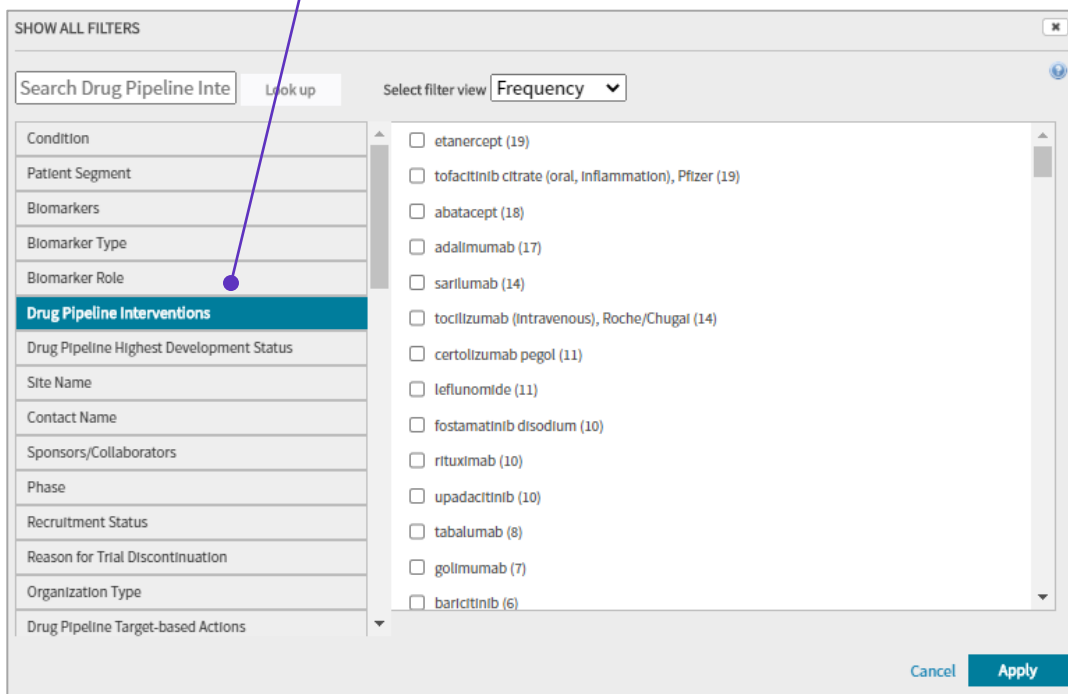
SHOW ALL FILTERS

×

Search Drug Pipeline Inte

Look up

Select filter view Frequency

Condition
Patient Segment
Biomarkers
Biomarker Type
Biomarker Role
Drug Pipeline Interventions
Drug Pipeline Highest Development Status
Site Name
Contact Name
Sponsors/Collaborators
Phase
Recruitment Status
Reason for Trial Discontinuation
Organization Type
Drug Pipeline Target-based Actions

etanercept (19)
tofacitinib citrate (oral, inflammation), Pfizer (19)
abatacept (18)
adalimumab (17)
sarilumab (14)
tocilizumab (intravenous), Roche/Chugai (14)
certolizumab pegol (11)
leflunomide (11)
fostamatinib disodium (10)
rituximab (10)
upadacitinib (10)
tabalumab (8)
golimumab (7)
baricitinib (6)

Cancel
Apply